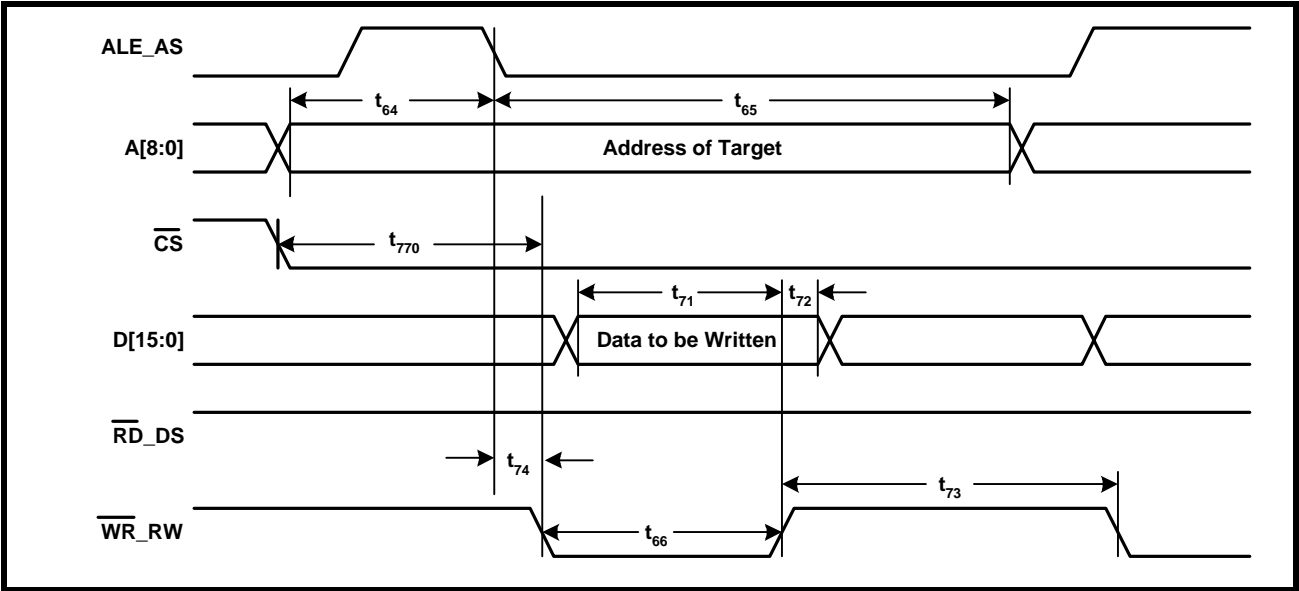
ALE_AS

$t_{64}$

$t_{65}$

A[8:0]

Address of Target

$\overline{CS}$

$t_{770}$

$t_{71}$

$t_{72}$

D[15:0]

Data to be Written

$\overline{RD}$_DS

$t_{74}$

$t_{73}$

$\overline{WR}$_RW

$t_{66}$